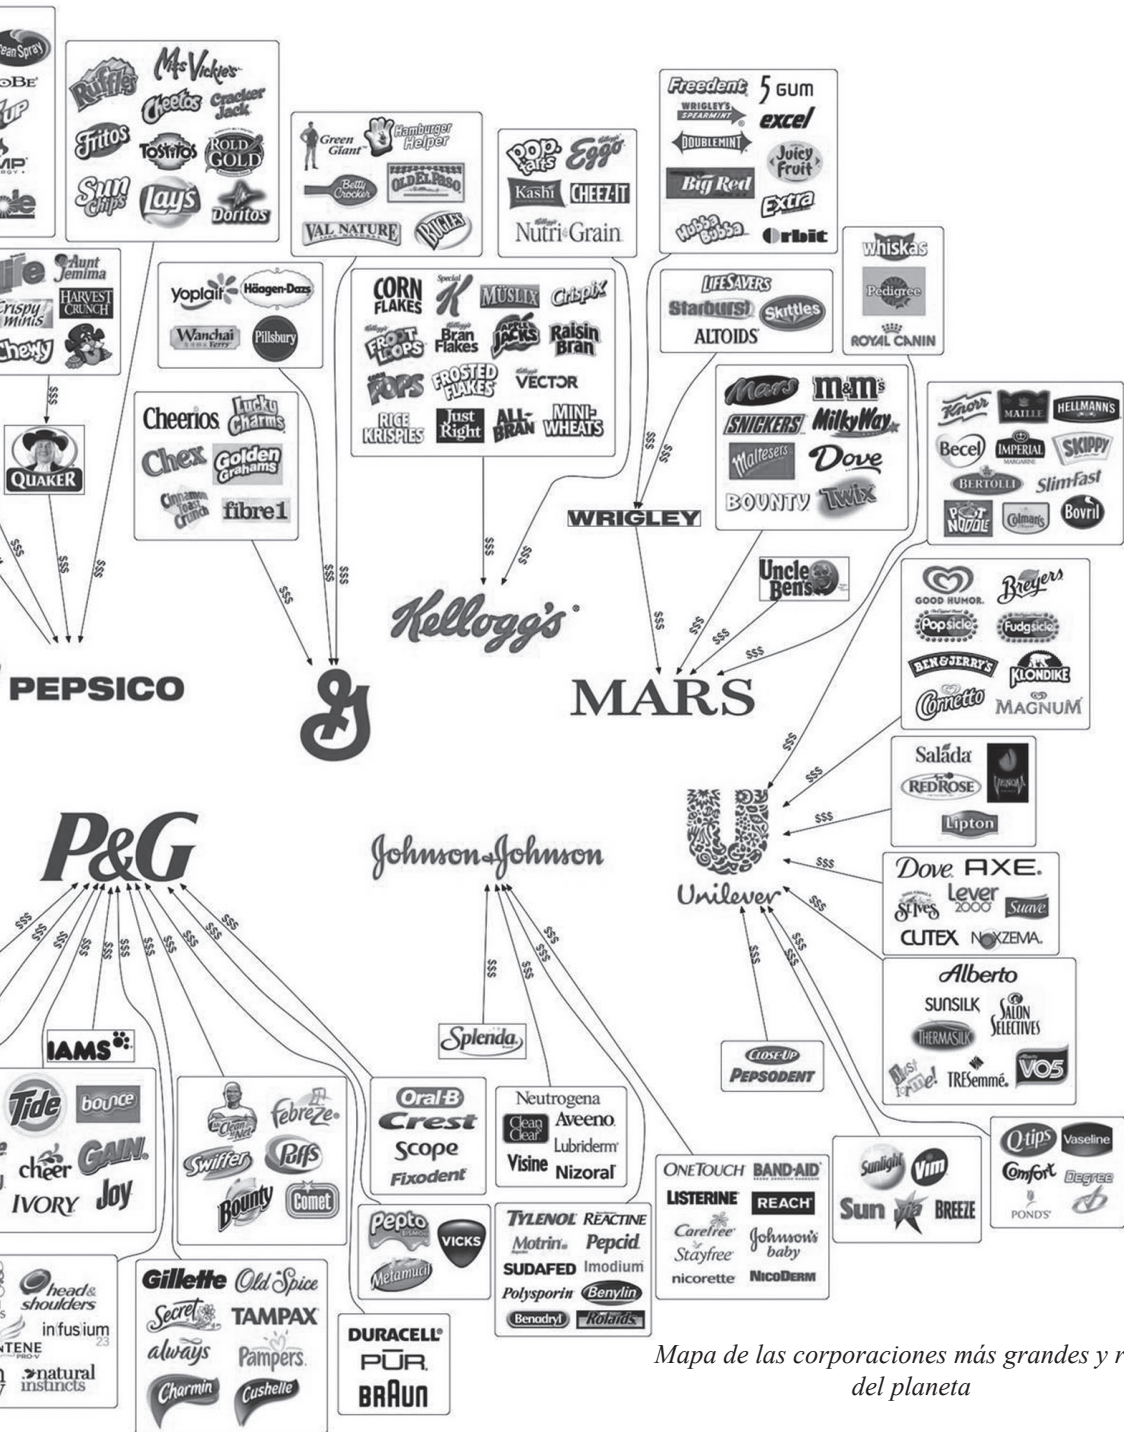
ean Spray
OBE
UP
MP
ole
Ruffles
Ms Vickie's
Cheetos
Cracker Jack
Fritos
Tostitos
Rold Gold
Sun Chips
Lay's
Doritos
Green Giant
Hamburger Helper
Betty Crocker
Old El Paso
Val Nature
Bugles
Pop Tarts
Eggo
Kashi
Cheez-It
Nutri-Grain
Freedent
5 Gum
Wrigley's Spearmint
excel
Doublemint
Juicy Fruit
Big Red
Extra
Hubba Bubba
Orbit
Whiskas
Pedigree
Royal Canin
Aunt Jemima
Crispy minis
Harvest Crunch
Chewy
Quaker
Yoplait
Häagen-Dazs
Wanchai Ferry
Pillsbury
Corn Flakes
Special K
Müslix
Crispix
Froot Loops
Bran Flakes
Apple Jacks
Raisin Bran
Pops
Frosted Flakes
Vector
Rice Krispies
Just Right
All-Bran
Mini-Wheats
LifeSavers
Starburst
Skittles
Altoids
Cheerios
Lucky Charms
Chex
Golden Grahams
Cinnamon Toast Crunch
fibre1
Mars
m&m's
Snickers
Milky Way
Maltesers
Dove
Bounty
Twix
Knorr
Maille
Hellmann's
Becel
Imperial
Skippy
Bertolli
Slim-Fast
Pot Noodle
Colman's
Bovril
Wrigley
$$$
$$$
$$$
$$$
$$$
$$$
$$$
$$$
$$$
$$$
$$$
$$$
Uncle Ben's
Good Humor
Breyers
Popsicle
Fudgsicle
Ben & Jerry's
Klondike
Cornetto
Magnum
PEPSICO
Kellogg's
MARS
Salada
Red Rose
Lipton
P&G
Johnson & Johnson
Unilever
Dove
AXE
St. Ives
Lever 2000
Suave
Cutex
Noxzema
Alberto
Sunsilk
Thermasilk
Salon Selectives
Just for me!
TRESemmé
VO5
Close-Up
Pepsodent
Splenda
IAMS
Tide
bounce
cheer
Gain
Ivory
Joy
Mr. Clean
Febreze
Swiffer
Puffs
Bounty
Comet
Oral-B
Crest
Scope
Fixodent
Neutrogena
Clean & Clear
Aveeno
Lubriderm
Visine
Nizoral
OneTouch
Band-Aid
Listerine
Reach
Carefree
Stayfree
Johnson's baby
nicorette
NicoDerm
Sunlight
Vim
Sun
Via
Breeze
Q-tips
Vaseline
Comfort
Degree
Pond's
Pepto Bismol
Vicks
Metamucil
Tylenol
Reactine
Motrin
Pepcid
Sudafed
Imodium
Polysporin
Benylin
Benadryl
Rolaids
head & shoulders
infusium 23
Pantene Pro-V
natural instincts
Gillette
Old Spice
Secret
Tampax
always
Pampers
Charmin
Cushelle
Duracell
PŪR
Braun
Mapa de las corporaciones más grandes y r del planeta